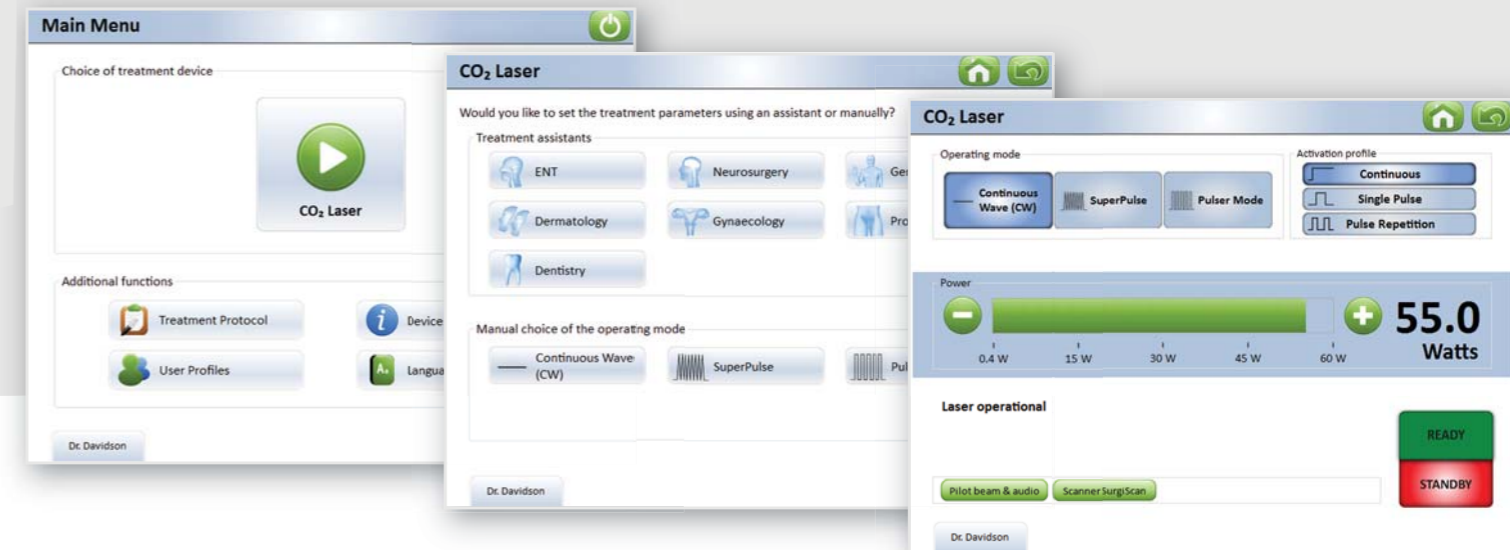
Main Menu

Choice of treatment device

$CO_2$ Laser

Additional functions

Treatment Protocol

Device

User Profiles

Langua

Dr. Davidson

$CO_2$ Laser

Would you like to set the treatment parameters using an assistant or manually?

Treatment assistants

ENT

Neurosurgery

Ge

Dermatology

Gynaecology

Pro

Dentistry

Manual choice of the operatng mode

Continuous Wave (CW)

SuperPulse

Pul

Dr. Davidson

$CO_2$ Laser

Operating mode

Continuous Wave (CW)

SuperPulse

Pulser Mode

Activation profile

Continuous

Single Pulse

Pulse Repetition

Power

55.0 Watts

0.4 W

15 W

30 W

45 W

60 W

Laser operational

READY

STANDBY

Pilot beam & audio

Scanner SurgiScan

Dr. Davidson